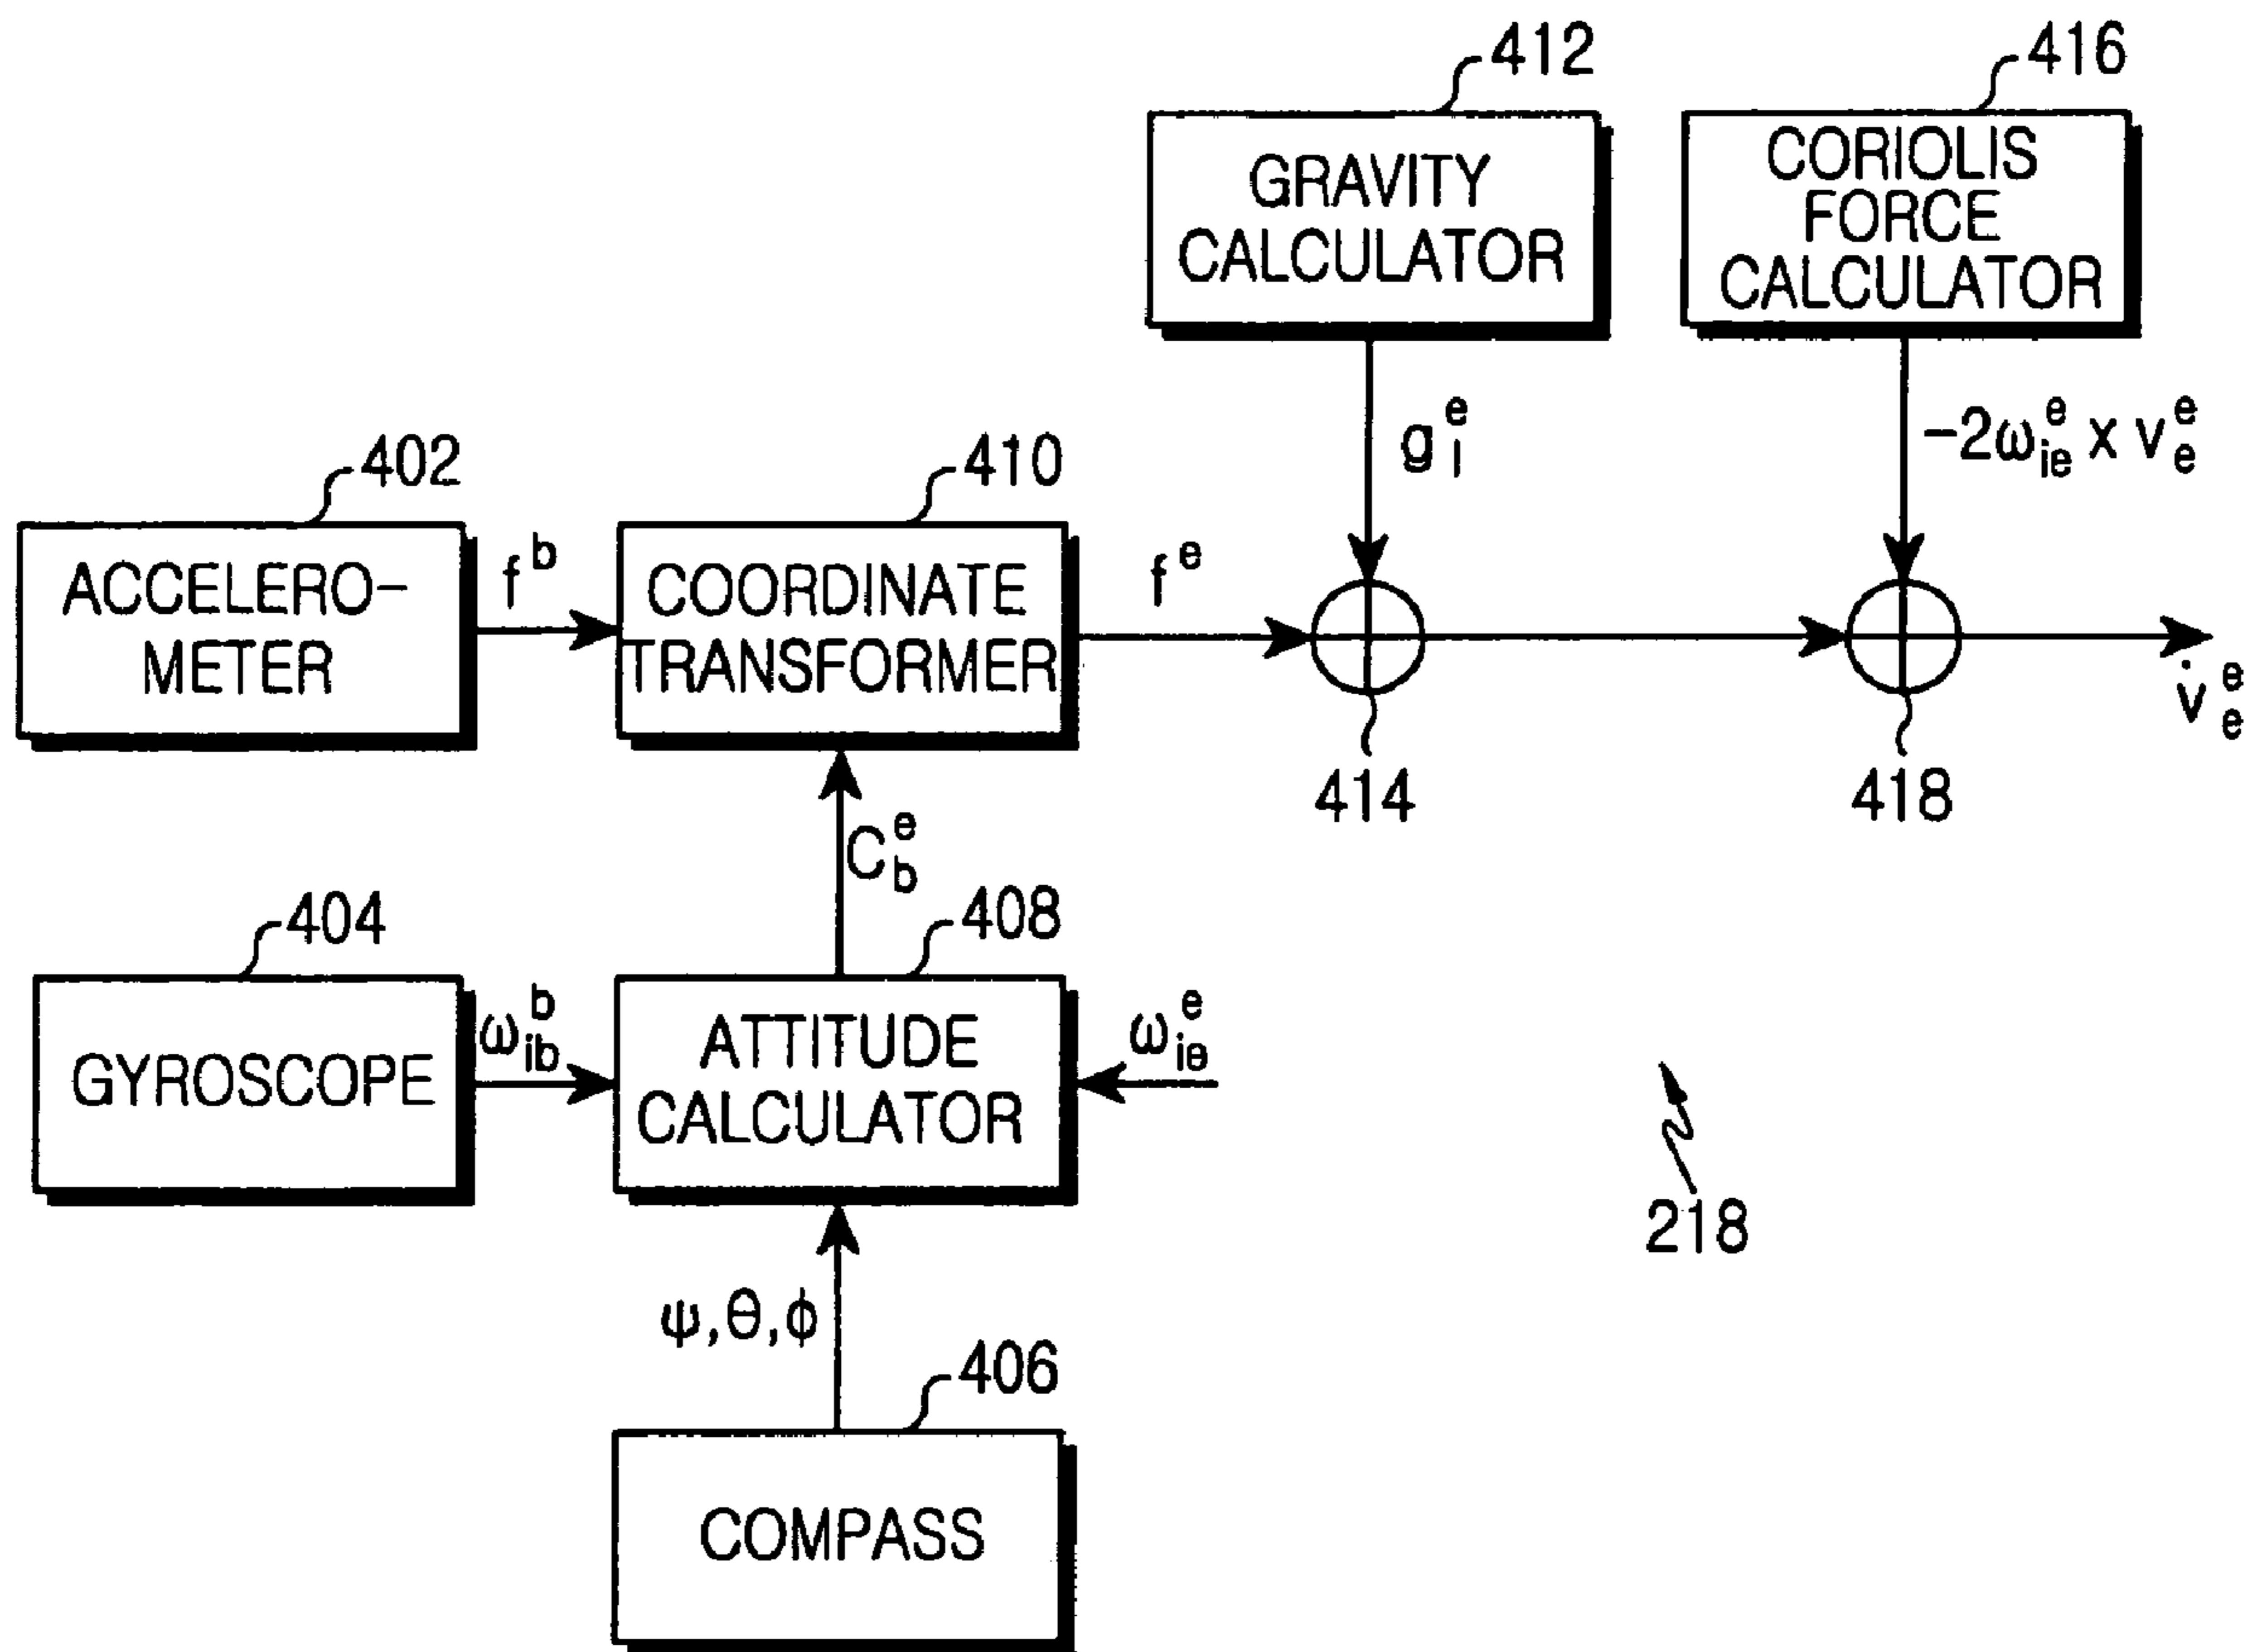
412

GRAVITY CALCULATOR

416

CORIOLIS FORCE CALCULATOR

$g_l^e$

$-2\omega_{ie}^e \times v_e^e$

402

ACCELERO-METER

$f^b$

410

COORDINATE TRANSFORMER

$f^e$

$\dot{v}_e^e$

414

418

$C_b^e$

404

GYROSCOPE

$\omega_{ib}^b$

408

ATTITUDE CALCULATOR

$\omega_{ie}^e$

218

$\psi,\theta,\phi$

406

COMPASS